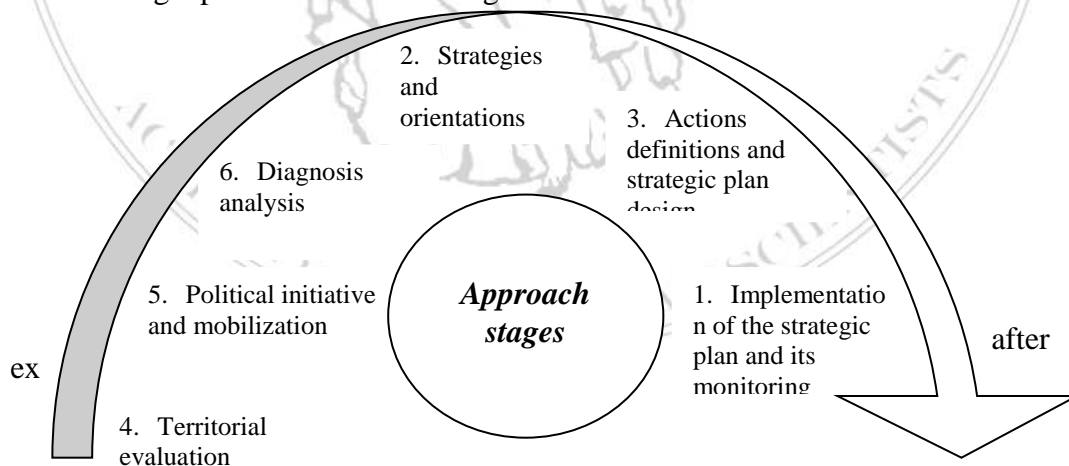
2. Strategies and orientations

3. Actions definitions and strategic plan design

6. Diagnosis analysis

Approach stages

5. Political initiative and mobilization

1. Implementation of the strategic plan and its monitoring

after

ex

4. Territorial evaluation